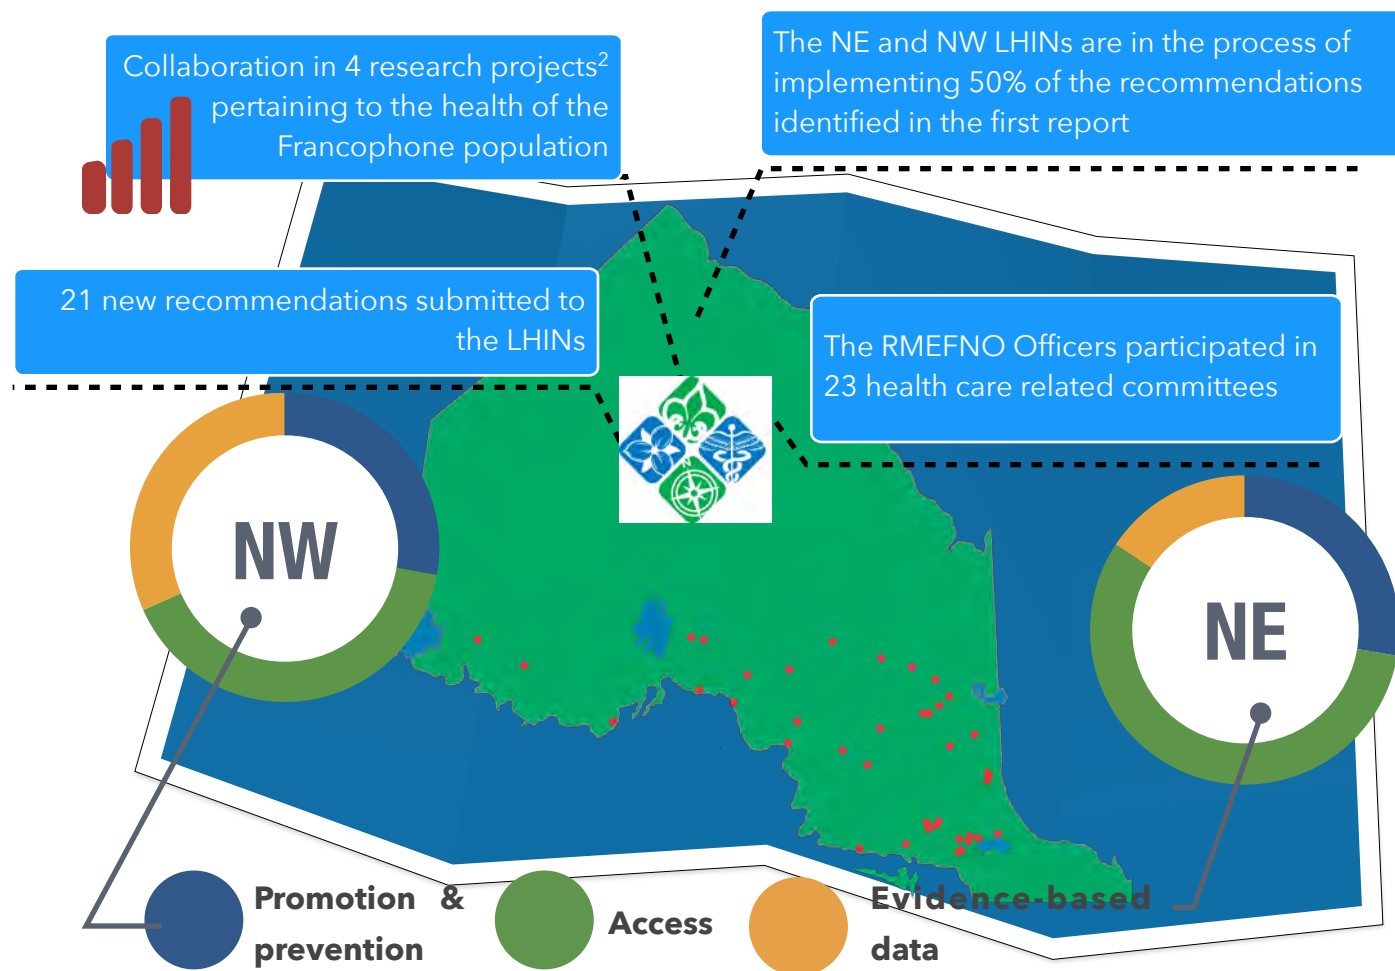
Collaboration in 4 research projects$^2$ pertaining to the health of the Francophone population

The NE and NW LHINs are in the process of implementing 50% of the recommendations identified in the first report

21 new recommendations submitted to the LHINs

The RMEFNO Officers participated in 23 health care related committees

NW

NE

Promotion & prevention

Access

Evidence-based data